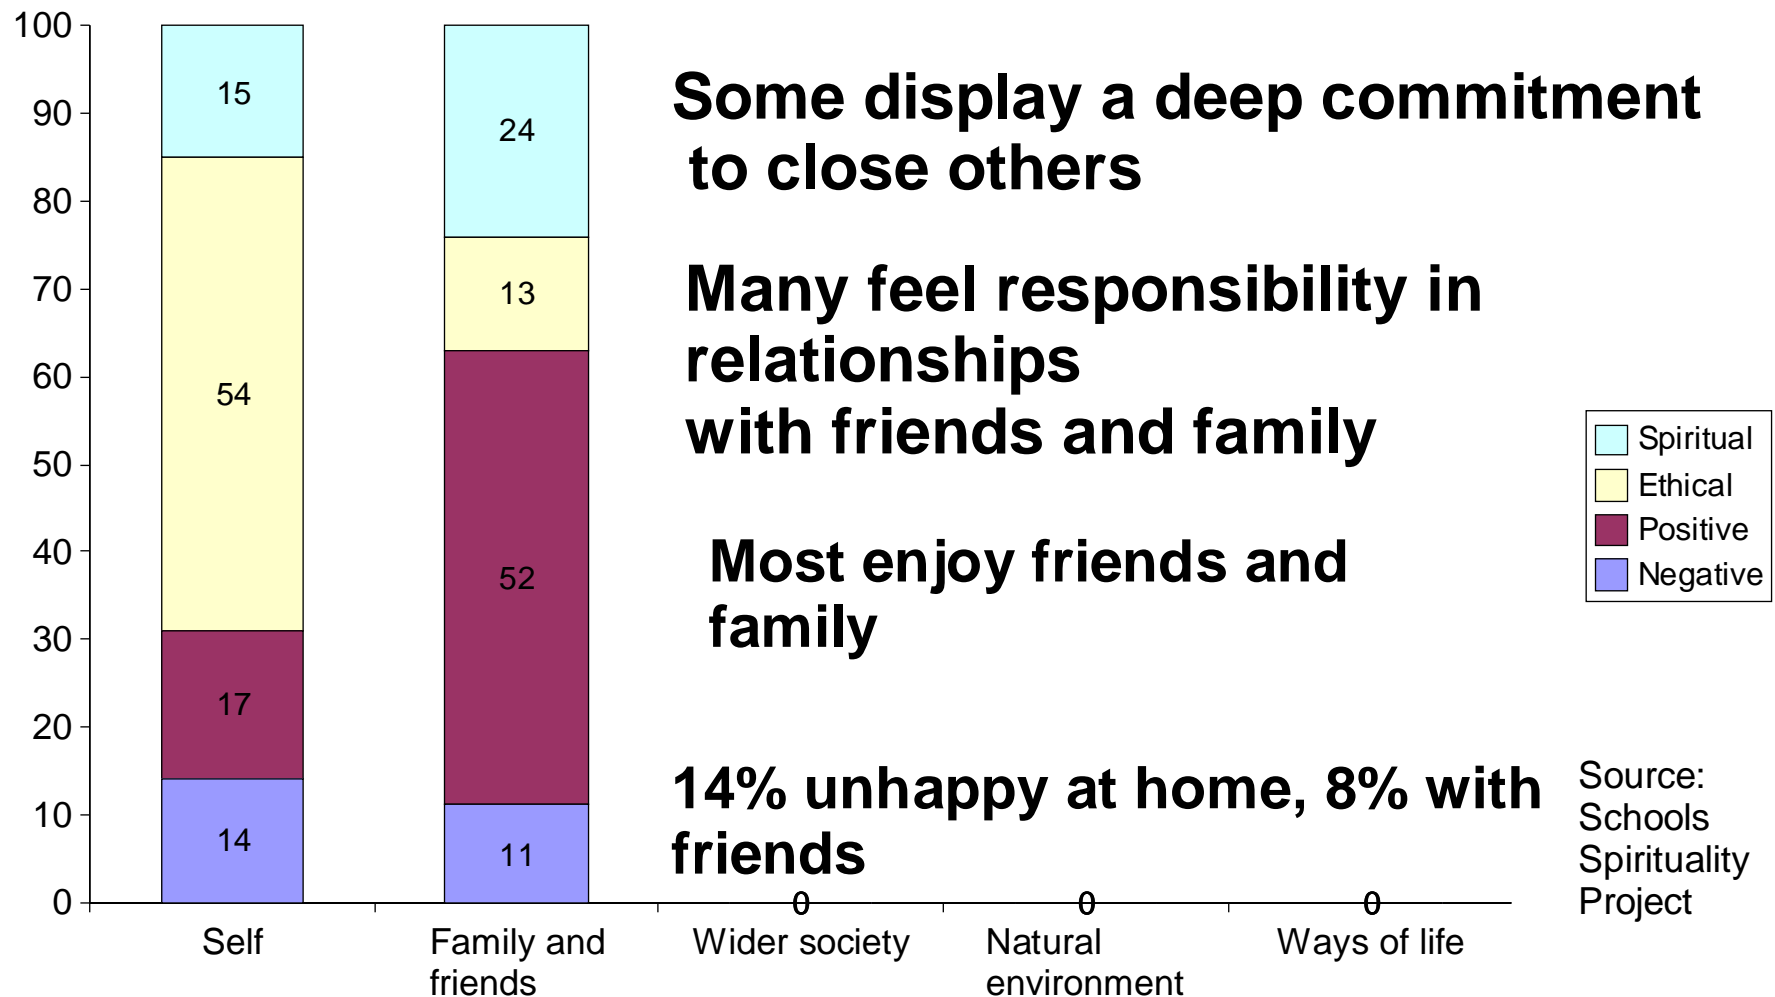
Some display a deep commitment to close others

Many feel responsibility in relationships with friends and family

Most enjoy friends and family

14% unhappy at home, 8% with friends

100
90
80
70
60
50
40
30
20
10
0

15
54
17
14

24
13
52
11

0
0
0

Self
Family and friends
Wider society
Natural environment
Ways of life

Spiritual
Ethical
Positive
Negative

Source: Schools Spirituality Project